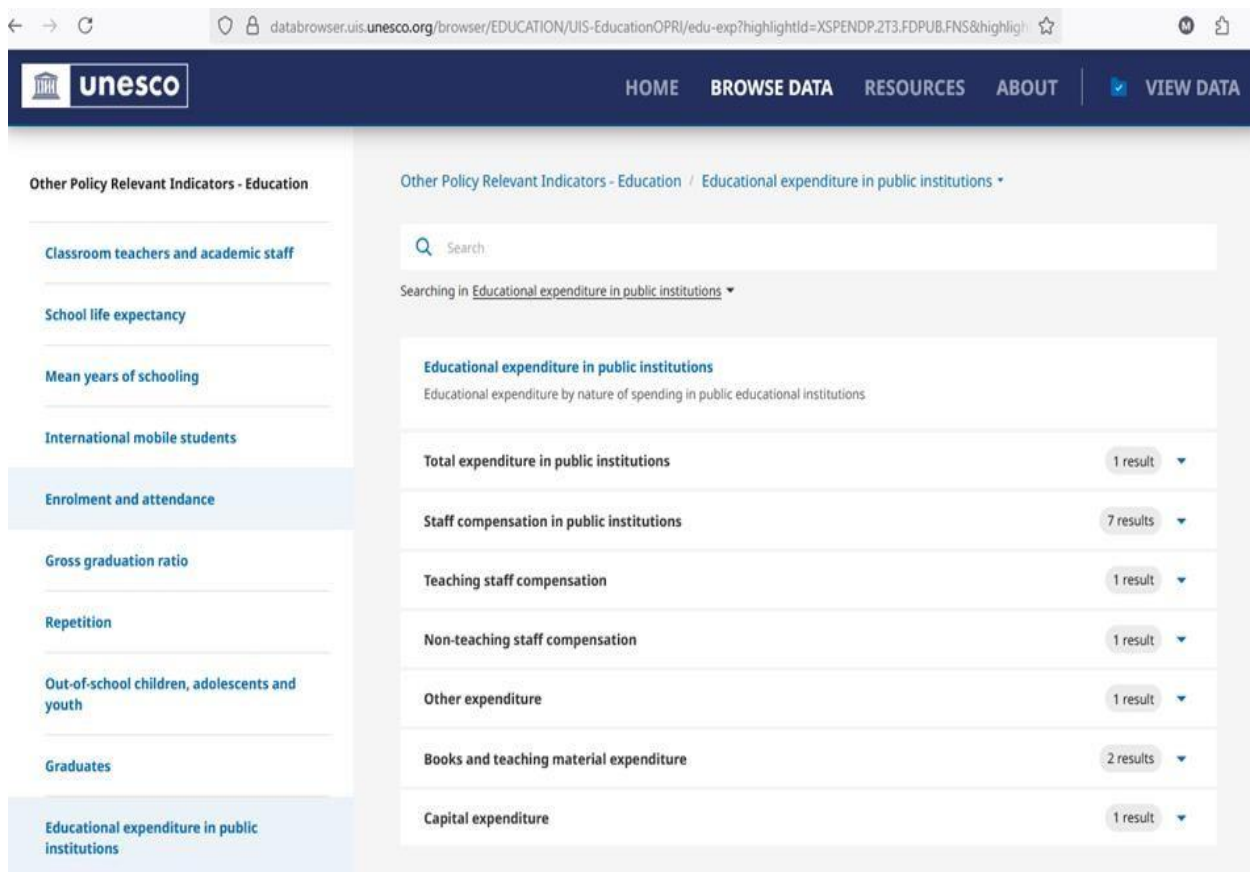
databrowser.uis.unesco.org/browser/EDUCATION/UIS-EducationOPRI/edu-exp?highlightId=XSPENDP.2T3.FDPUB.FNS&highligh

unesco

HOME BROWSE DATA RESOURCES ABOUT VIEW DATA

Other Policy Relevant Indicators - Education

Classroom teachers and academic staff

School life expectancy

Mean years of schooling

International mobile students

Enrolment and attendance

Gross graduation ratio

Repetition

Out-of-school children, adolescents and youth

Graduates

Educational expenditure in public institutions

Other Policy Relevant Indicators - Education / Educational expenditure in public institutions

Search

Searching in Educational expenditure in public institutions

Educational expenditure in public institutions
Educational expenditure by nature of spending in public educational institutions

| | |
|---|---|
| Total expenditure in public institutions | 1 result |
| Staff compensation in public institutions | 7 results |
| Teaching staff compensation | 1 result |
| Non-teaching staff compensation | 1 result |
| Other expenditure | 1 result |
| Books and teaching material expenditure | 2 results |
| Capital expenditure | 1 result |